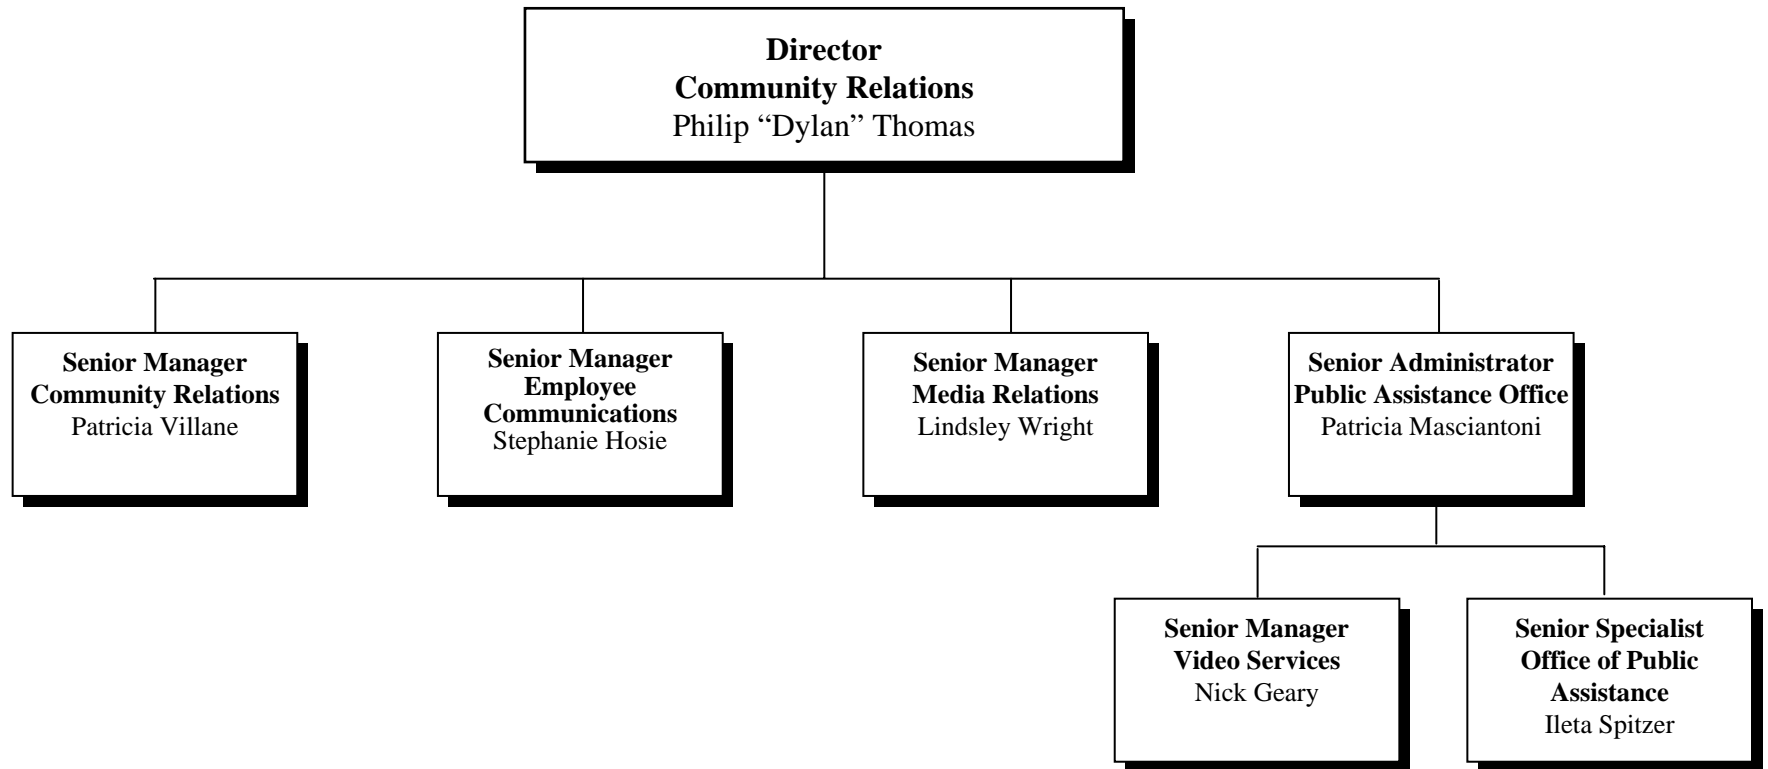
Director
Community Relations
Philip “Dylan” Thomas

Senior Manager
Community Relations
Patricia Villane

Senior Manager
Employee Communications
Stephanie Hosie

Senior Manager
Media Relations
Lindsley Wright

Senior Administrator
Public Assistance Office
Patricia Masciantoni

Senior Manager
Video Services
Nick Geary

Senior Specialist
Office of Public Assistance
Ileta Spitzer